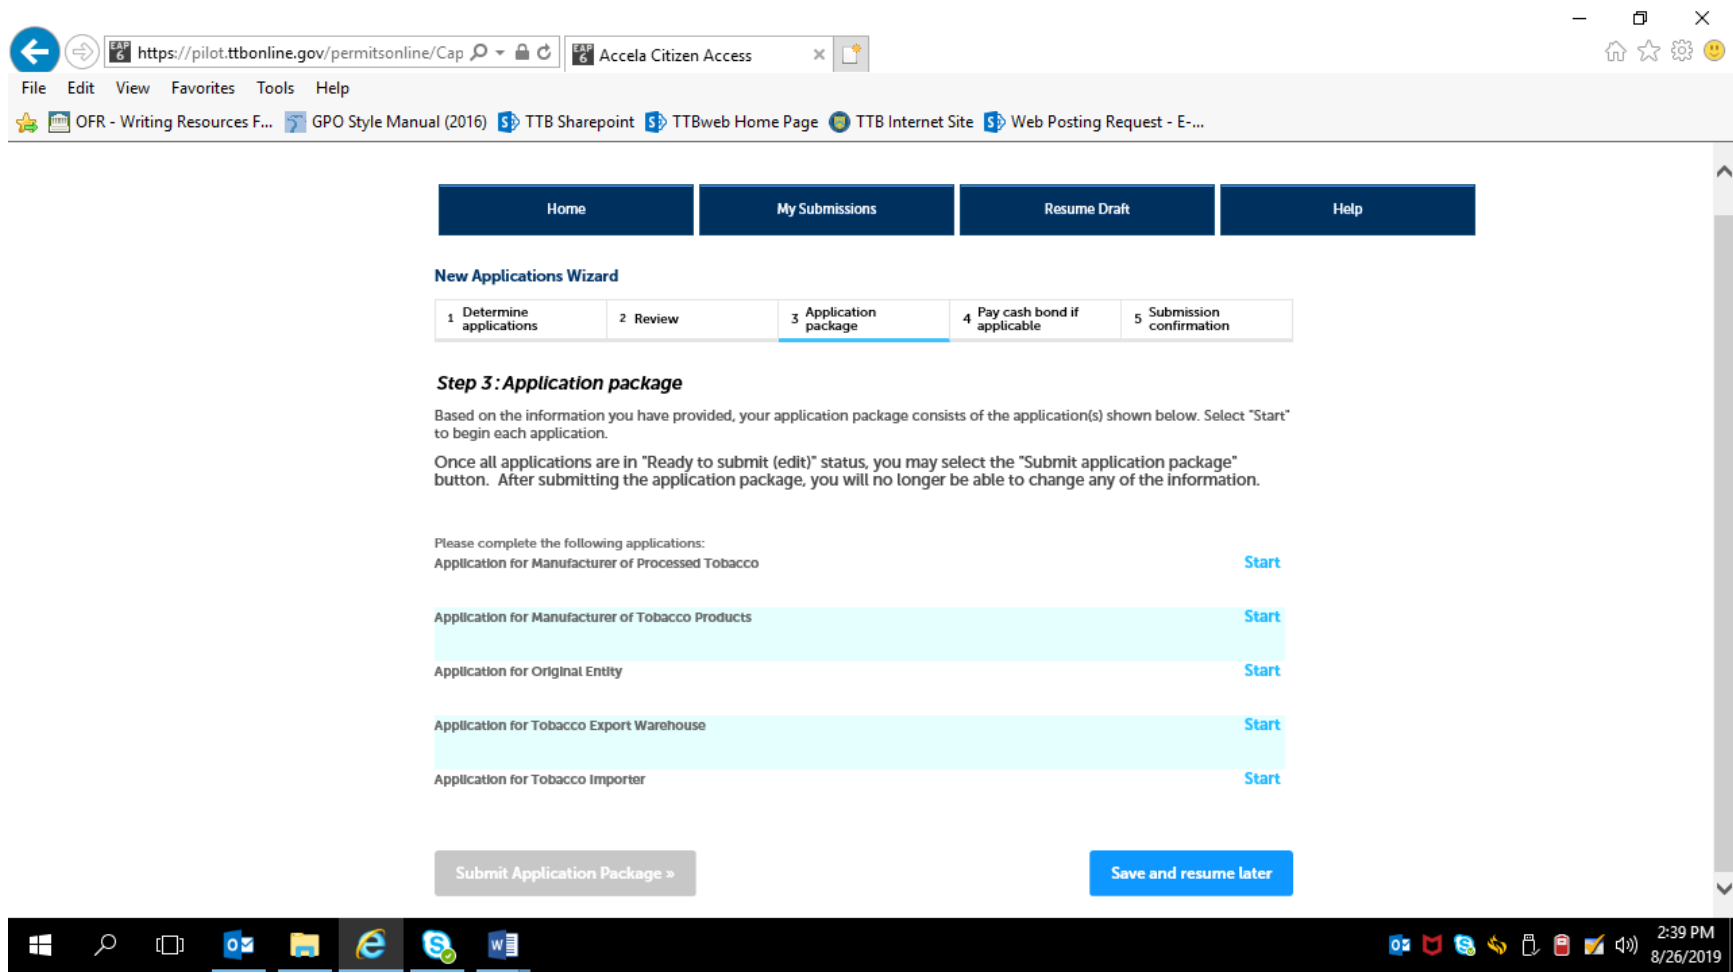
https://pilot.ttbonline.gov/permitsonline/Cap

Accela Citizen Access

File Edit View Favorites Tools Help

OFR - Writing Resources F... GPO Style Manual (2016) TTB Sharepoint TTBweb Home Page TTB Internet Site Web Posting Request - E-...

Home | My Submissions | Resume Draft | Help

New Applications Wizard

1 Determine applications | 2 Review | 3 Application package | 4 Pay cash bond if applicable | 5 Submission confirmation

Step 3 : Application package

Based on the information you have provided, your application package consists of the application(s) shown below. Select "Start" to begin each application.

Once all applications are in "Ready to submit (edit)" status, you may select the "Submit application package" button. After submitting the application package, you will no longer be able to change any of the information.

Please complete the following applications:

Application for Manufacturer of Processed Tobacco Start

Application for Manufacturer of Tobacco Products Start

Application for Original Entity Start

Application for Tobacco Export Warehouse Start

Application for Tobacco Importer Start

Submit Application Package »

Save and resume later

2:39 PM
8/26/2019